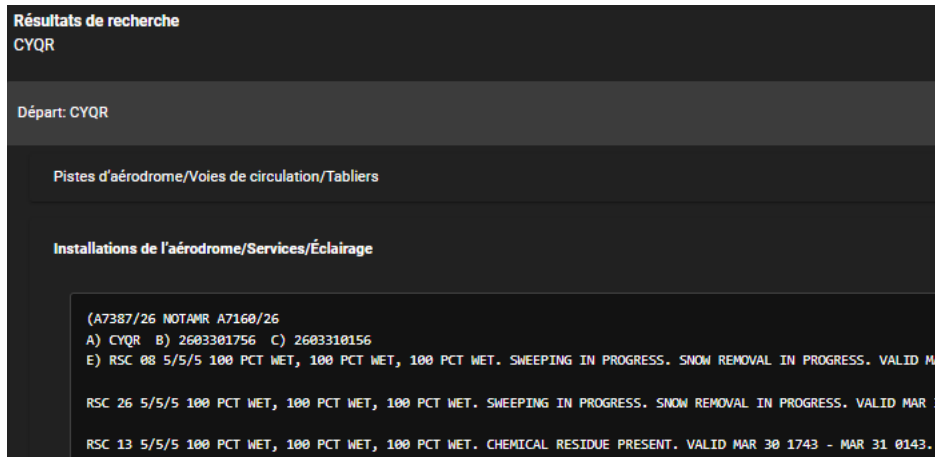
Résultats de recherche
CYQR

Départ: CYQR

Pistes d'aérodrome/Voies de circulation/Tabliers

Installations de l'aérodrome/Services/Éclairage

(A7387/26 NOTAMR A7160/26
A) CYQR B) 2603301756 C) 2603310156
E) RSC 08 5/5/5 100 PCT WET, 100 PCT WET, 100 PCT WET. SWEEPING IN PROGRESS. SNOW REMOVAL IN PROGRESS. VALID M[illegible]

RSC 26 5/5/5 100 PCT WET, 100 PCT WET, 100 PCT WET. SWEEPING IN PROGRESS. SNOW REMOVAL IN PROGRESS. VALID MAR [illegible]

RSC 13 5/5/5 100 PCT WET, 100 PCT WET, 100 PCT WET. CHEMICAL RESIDUE PRESENT. VALID MAR 30 1743 - MAR 31 0143.